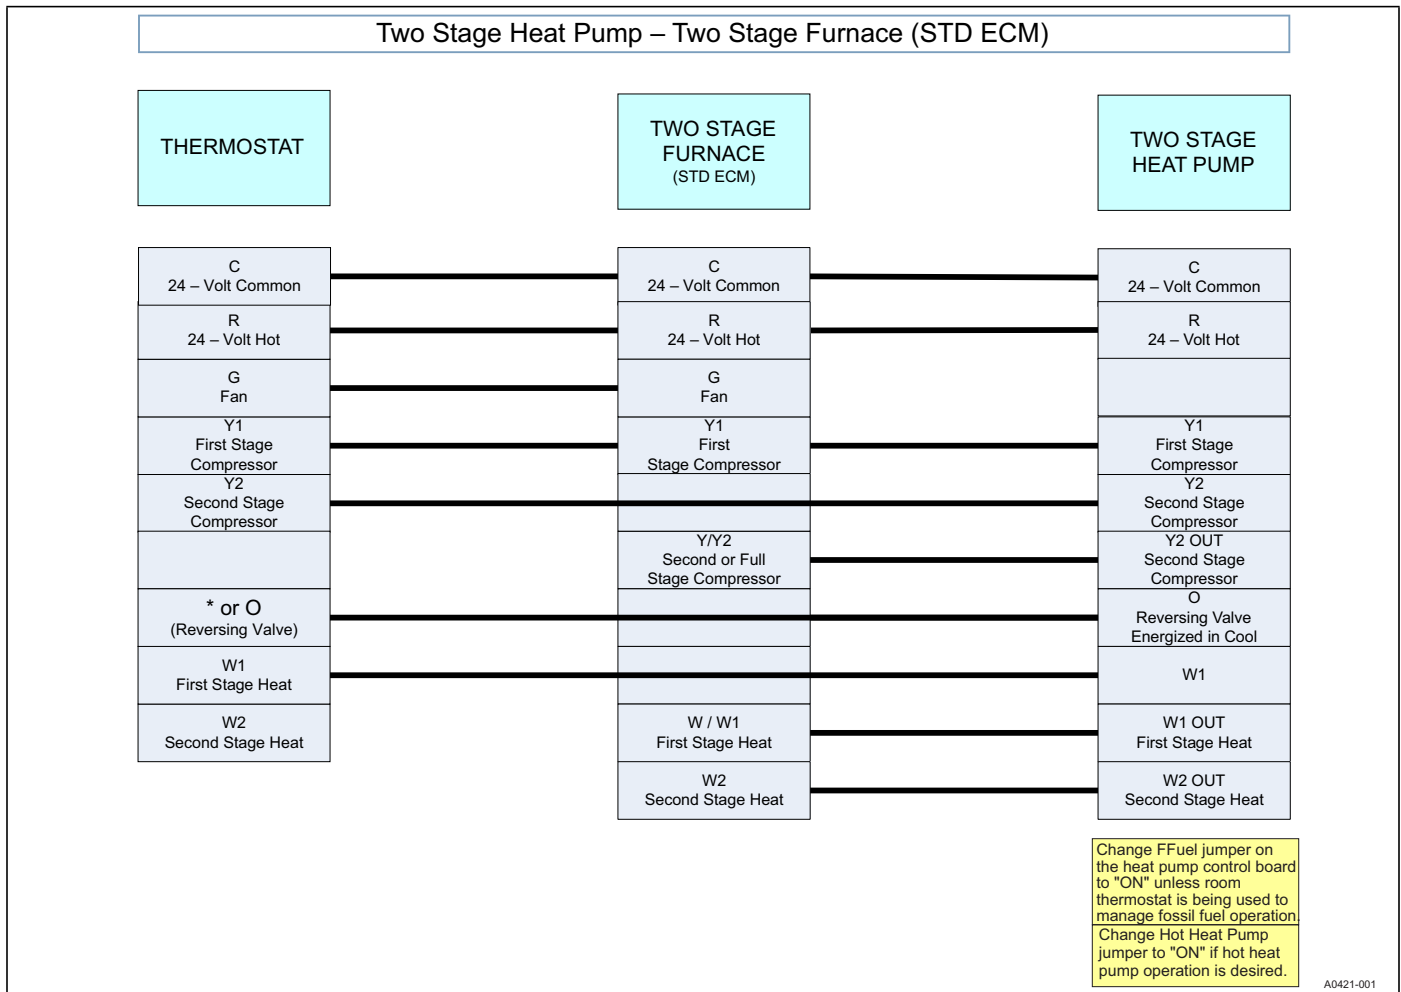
Two Stage Heat Pump – Two Stage Furnace (STD ECM)

THERMOSTAT

TWO STAGE FURNACE (STD ECM)

TWO STAGE HEAT PUMP

C
24 – Volt Common

R
24 – Volt Hot

G
Fan

Y1
First Stage Compressor

Y2
Second Stage Compressor

* or O
(Reversing Valve)

W1
First Stage Heat

W2
Second Stage Heat

C
24 – Volt Common

R
24 – Volt Hot

G
Fan

Y1
First Stage Compressor

Y/Y2
Second or Full Stage Compressor

W / W1
First Stage Heat

W2
Second Stage Heat

C
24 – Volt Common

R
24 – Volt Hot

Y1
First Stage Compressor

Y2
Second Stage Compressor

Y2 OUT
Second Stage Compressor

O
Reversing Valve Energized in Cool

W1

W1 OUT
First Stage Heat

W2 OUT
Second Stage Heat

Change FFuel jumper on the heat pump control board to "ON" unless room thermostat is being used to manage fossil fuel operation.

Change Hot Heat Pump jumper to "ON" if hot heat pump operation is desired.

A0421-001